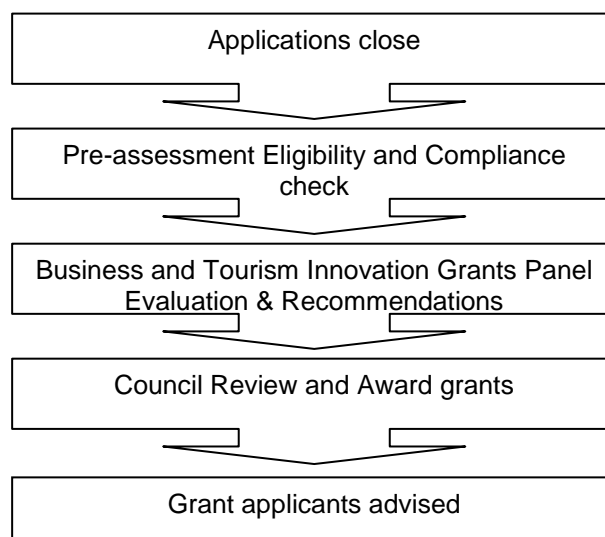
Applications close

Pre-assessment Eligibility and Compliance check

Business and Tourism Innovation Grants Panel Evaluation & Recommendations

Council Review and Award grants

Grant applicants advised